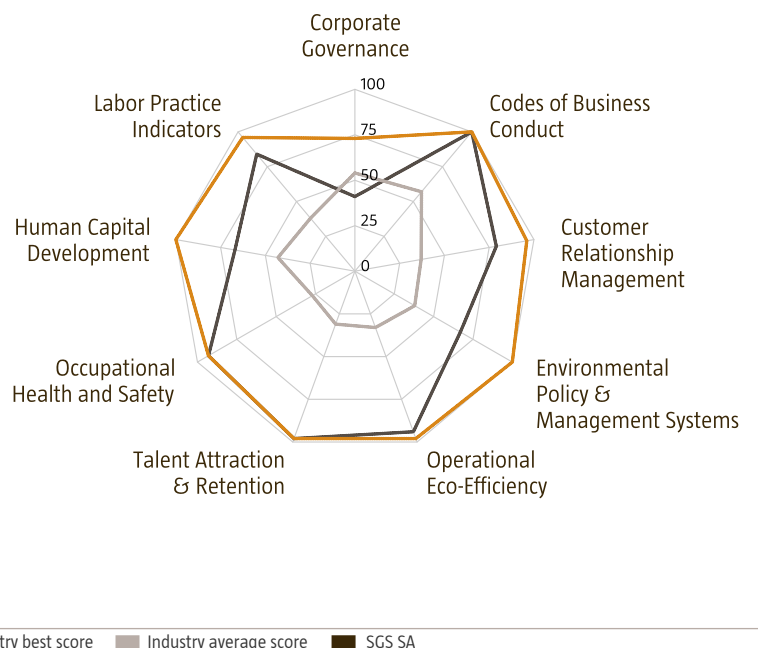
Corporate Governance

100

75

50

25

0

Codes of Business Conduct

Customer Relationship Management

Environmental Policy & Management Systems

Operational Eco-Efficiency

Talent Attraction & Retention

Occupational Health and Safety

Human Capital Development

Labor Practice Indicators

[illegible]try best score Industry average score SGS SA